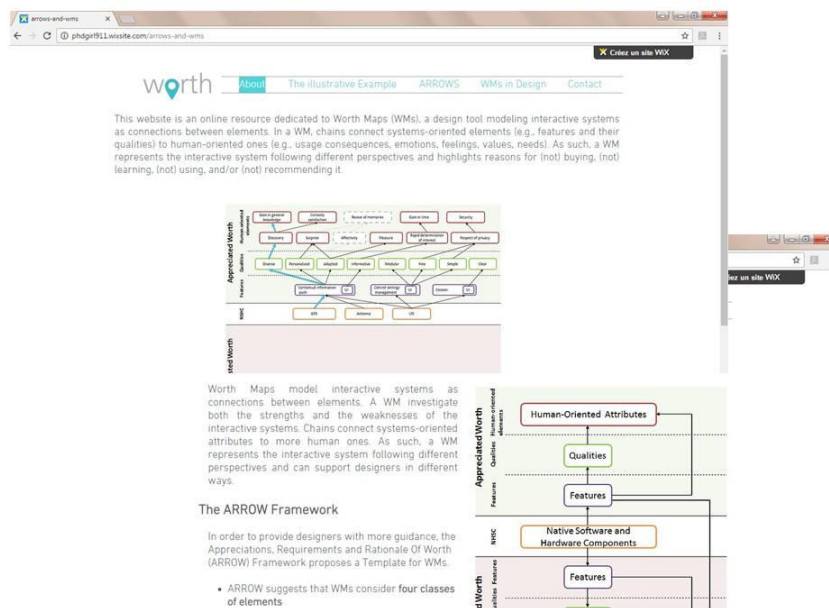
arrows-and-wms

phdgirl911.wixsite.com/arrows-and-wms

Créez un site WiX

worth

About The illustrative Example ARROWS WMs in Design Contact

This website is an online resource dedicated to Worth Maps (WMs), a design tool modeling interactive systems as connections between elements. In a WM, chains connect systems-oriented elements (e.g., features and their qualities) to human-oriented ones (e.g., usage consequences, emotions, feelings, values, needs). As such, a WM represents the interactive system following different perspectives and highlights reasons for (not) buying, (not) learning, (not) using, and/or (not) recommending it.

Appreciated Worth

Human-oriented elements

Qualities

Features

NHSC

Gain in general knowledge

Curiosity satisfaction

Discovery

Surprise

Pleasure

Gain in time

Security

Respect of privacy

Diverse

Personalized

Adapted

Informative

Modular

Free

Simple

Clear

GPS

Antenna

UIS

Worth Maps model interactive systems as connections between elements. A WM investigate both the strengths and the weaknesses of the interactive systems. Chains connect systems-oriented attributes to more human ones. As such, a WM represents the interactive system following different perspectives and can support designers in different ways.

The ARROW Framework

In order to provide designers with more guidance, the Appreciations, Requirements and Rationale Of Worth (ARROW) Framework proposes a Template for WMs.

• ARROW suggests that WMs consider four classes of elements

Appreciated Worth

Human-oriented elements

Qualities

Features

NHSC

Human-Oriented Attributes

Qualities

Features

Native Software and Hardware Components

Features

Créez un site WiX